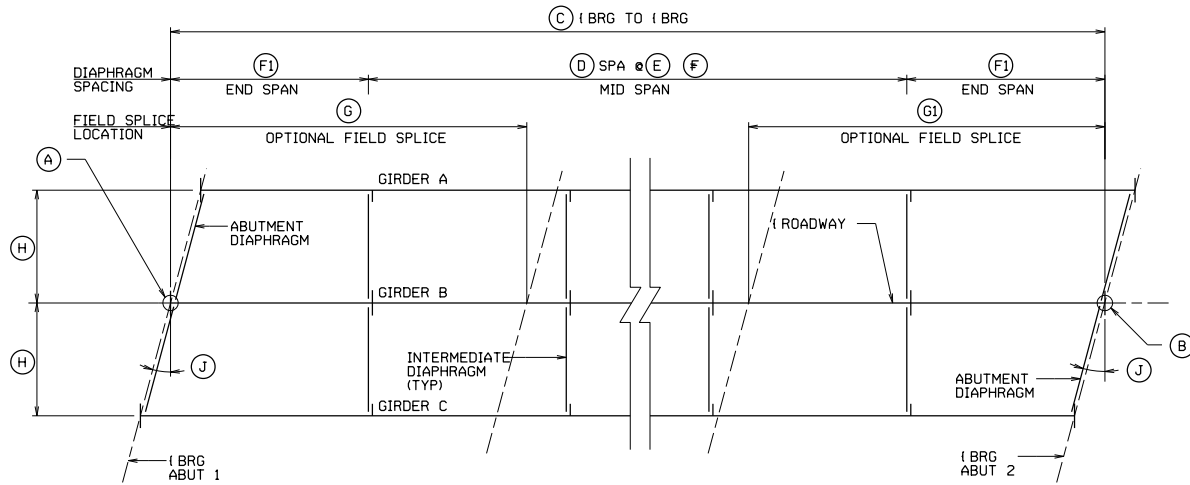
C ℄ BRG TO ℄ BRG

DIAPHRAGM SPACING

F1
END SPAN

D SPA @ E F
MID SPAN

F1
END SPAN

FIELD SPLICE LOCATION

G
OPTIONAL FIELD SPLICE

G1
OPTIONAL FIELD SPLICE

A

GIRDER A

ABUTMENT DIAPHRAGM

℄ ROADWAY

H

GIRDER B

H

J

INTERMEDIATE DIAPHRAGM (TYP)

B

ABUTMENT DIAPHRAGM

J

GIRDER C

℄ BRG ABUT 1

℄ BRG ABUT 2